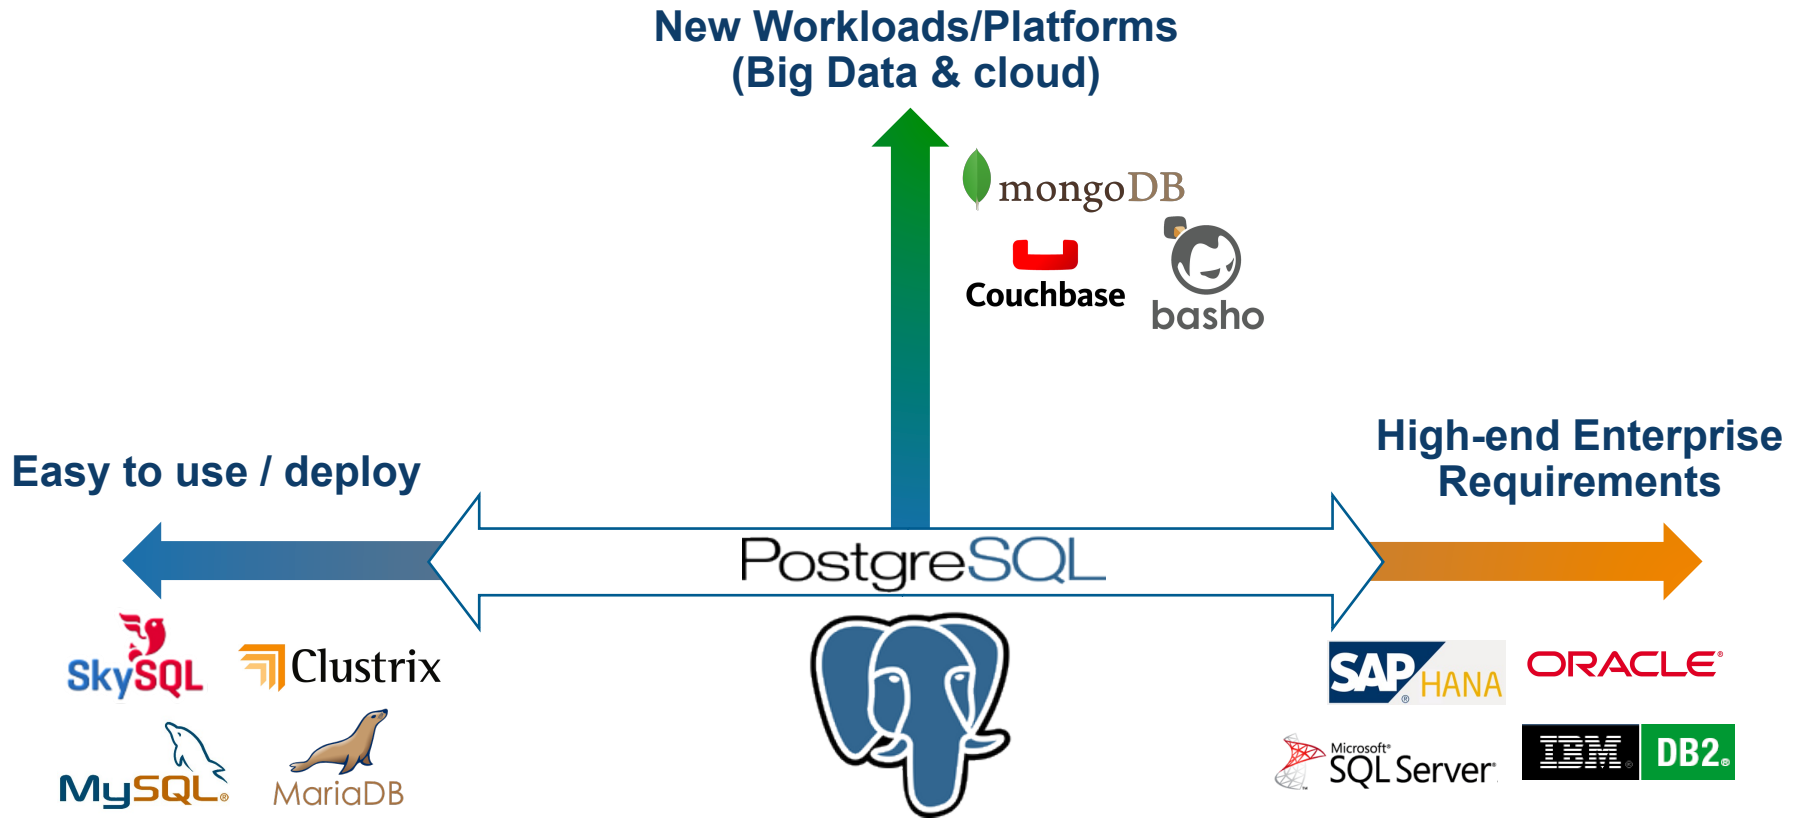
New Workloads/Platforms
(Big Data & cloud)

mongoDB

Couchbase

basho

Easy to use / deploy

High-end Enterprise Requirements

PostgreSQL

SkySQL

Clustrix

MySQL

MariaDB

SAP HANA

ORACLE

Microsoft SQL Server

IBM DB2